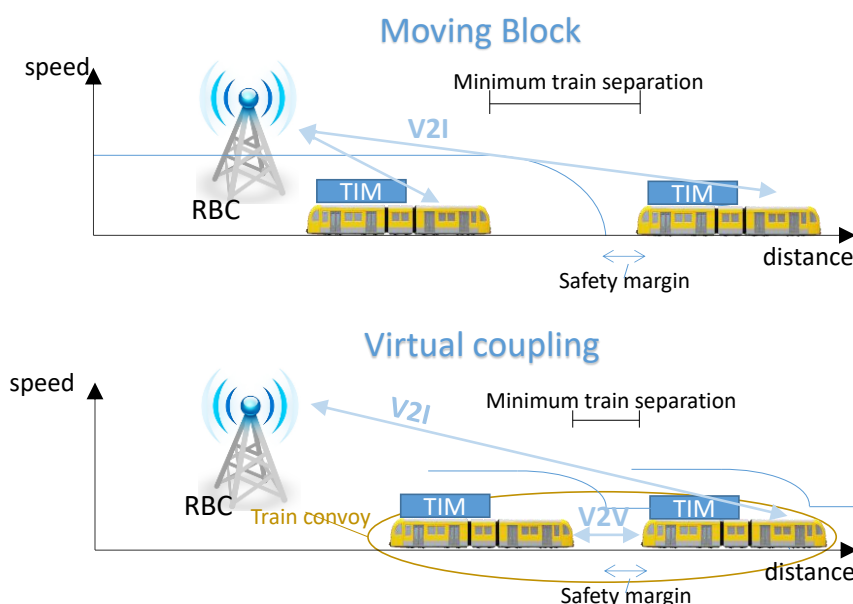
Moving Block

speed

Minimum train separation

V2I

TIM

TIM

RBC

distance

Safety margin

Virtual coupling

speed

V2I

Minimum train separation

TIM

TIM

RBC

Train convoy

V2V

distance

Safety margin